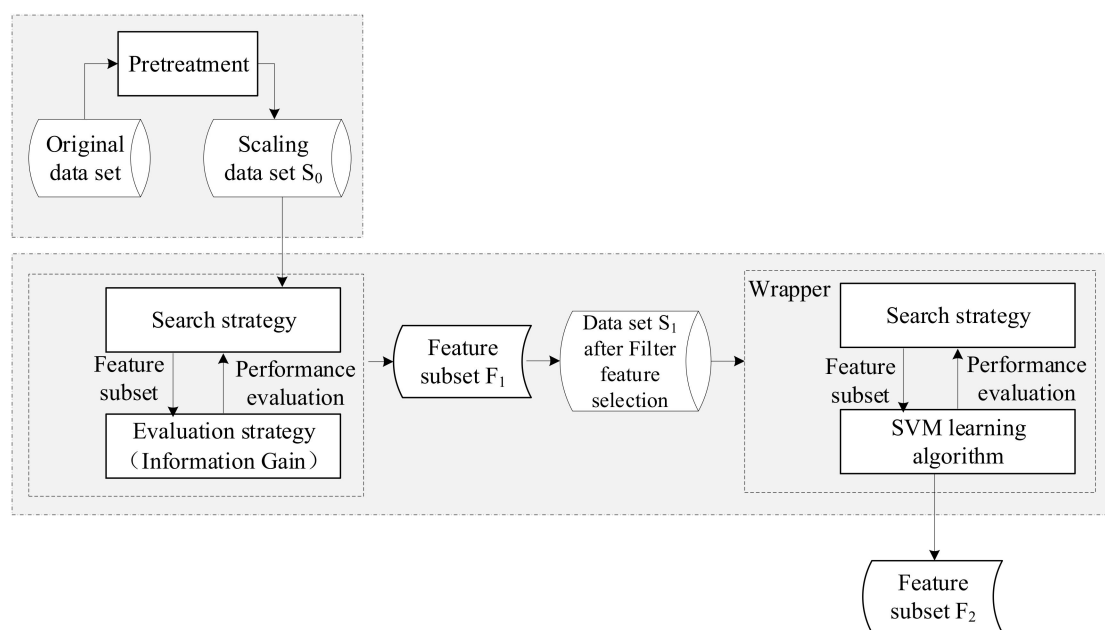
Pretreatment

Original data set

Scaling data set $S_0$

Search strategy

Feature subset

Performance evaluation

Evaluation strategy (Information Gain)

Feature subset $F_1$

Data set $S_1$ after Filter feature selection

Wrapper

Search strategy

Feature subset

Performance evaluation

SVM learning algorithm

Feature subset $F_2$